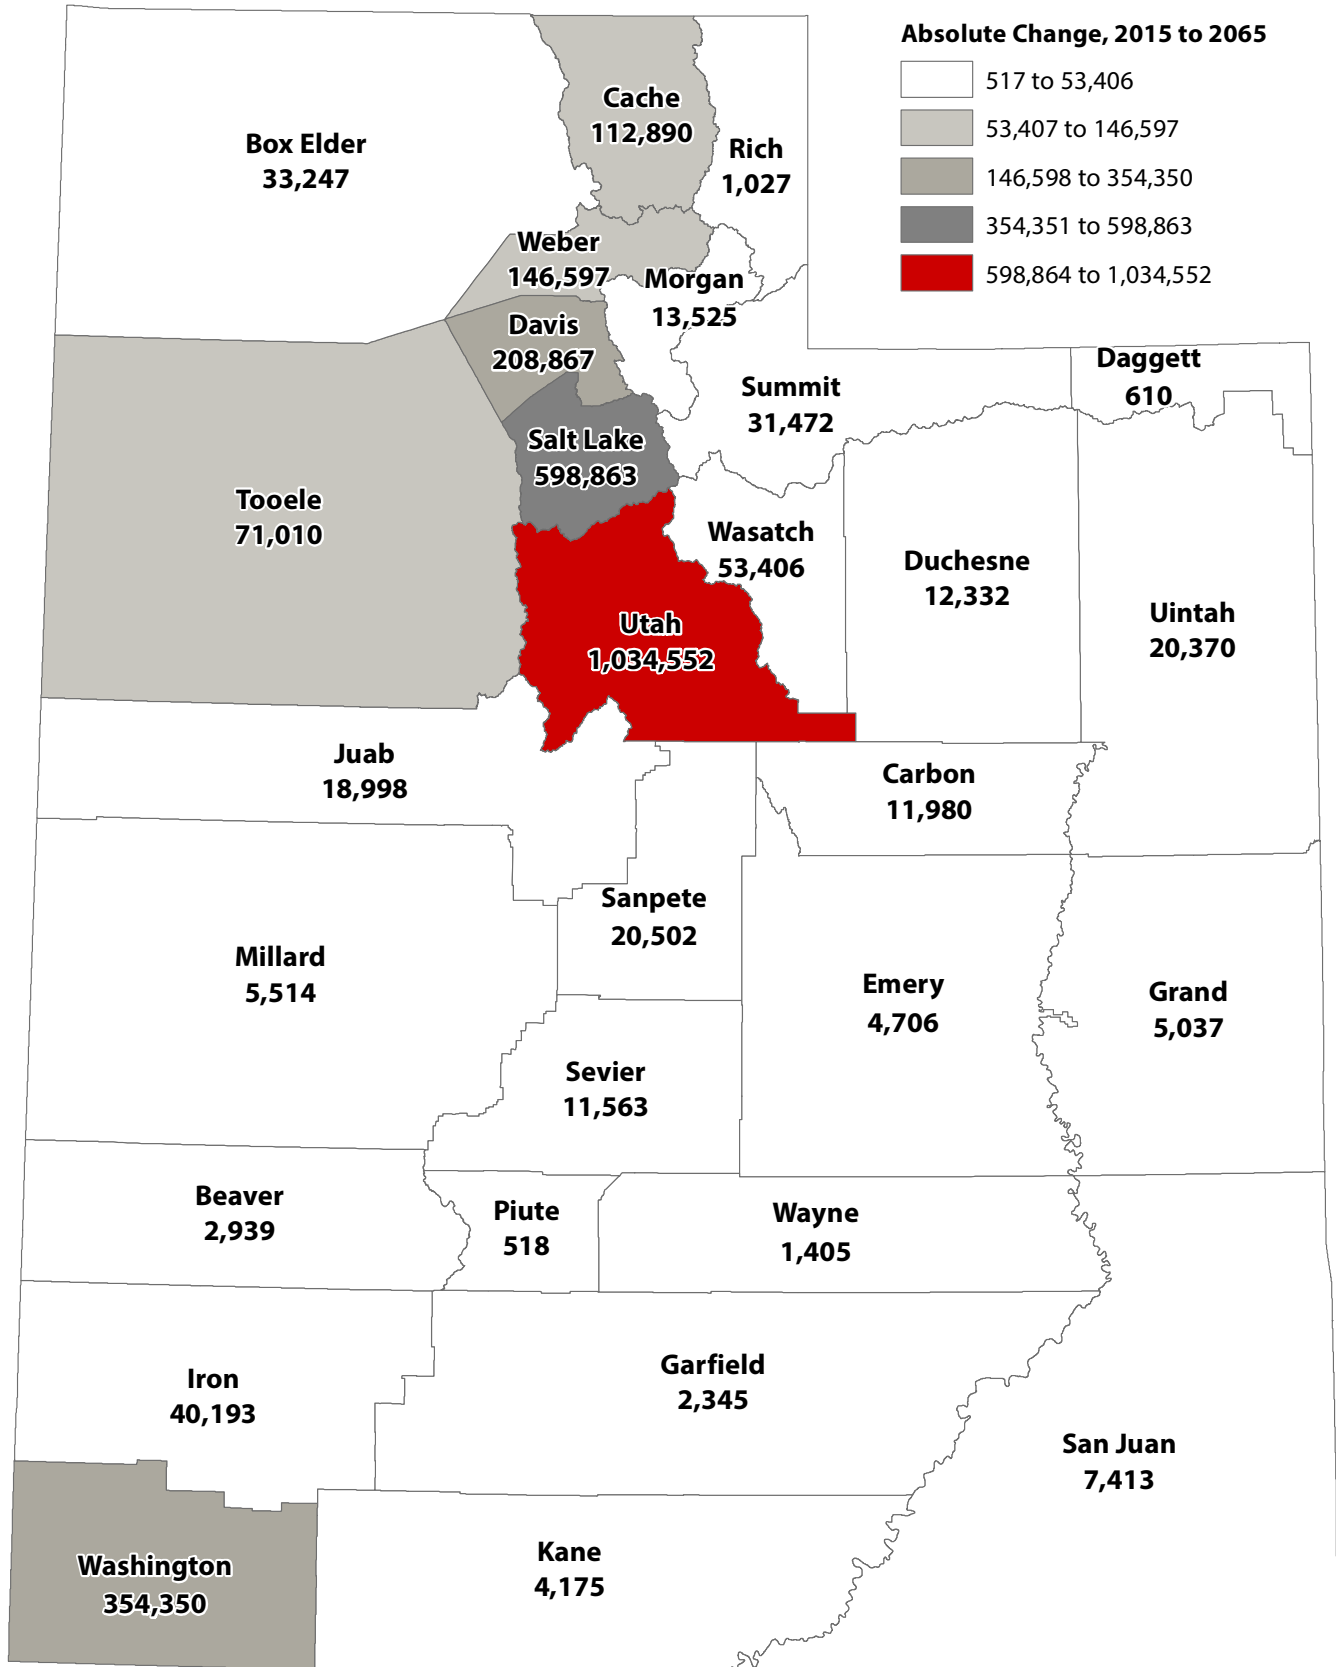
Absolute Change, 2015 to 2065
517 to 53,406
53,407 to 146,597
146,598 to 354,350
354,351 to 598,863
598,864 to 1,034,552

Cache
112,890

Box Elder
33,247

Rich
1,027

Weber
146,597

Morgan
13,525

Davis
208,867

Daggett
610

Summit
31,472

Salt Lake
598,863

Tooele
71,010

Wasatch
53,406

Duchesne
12,332

Uintah
20,370

Utah
1,034,552

Juab
18,998

Carbon
11,980

Sanpete
20,502

Millard
5,514

Emery
4,706

Grand
5,037

Sevier
11,563

Beaver
2,939

Piute
518

Wayne
1,405

Iron
40,193

Garfield
2,345

San Juan
7,413

Washington
354,350

Kane
4,175